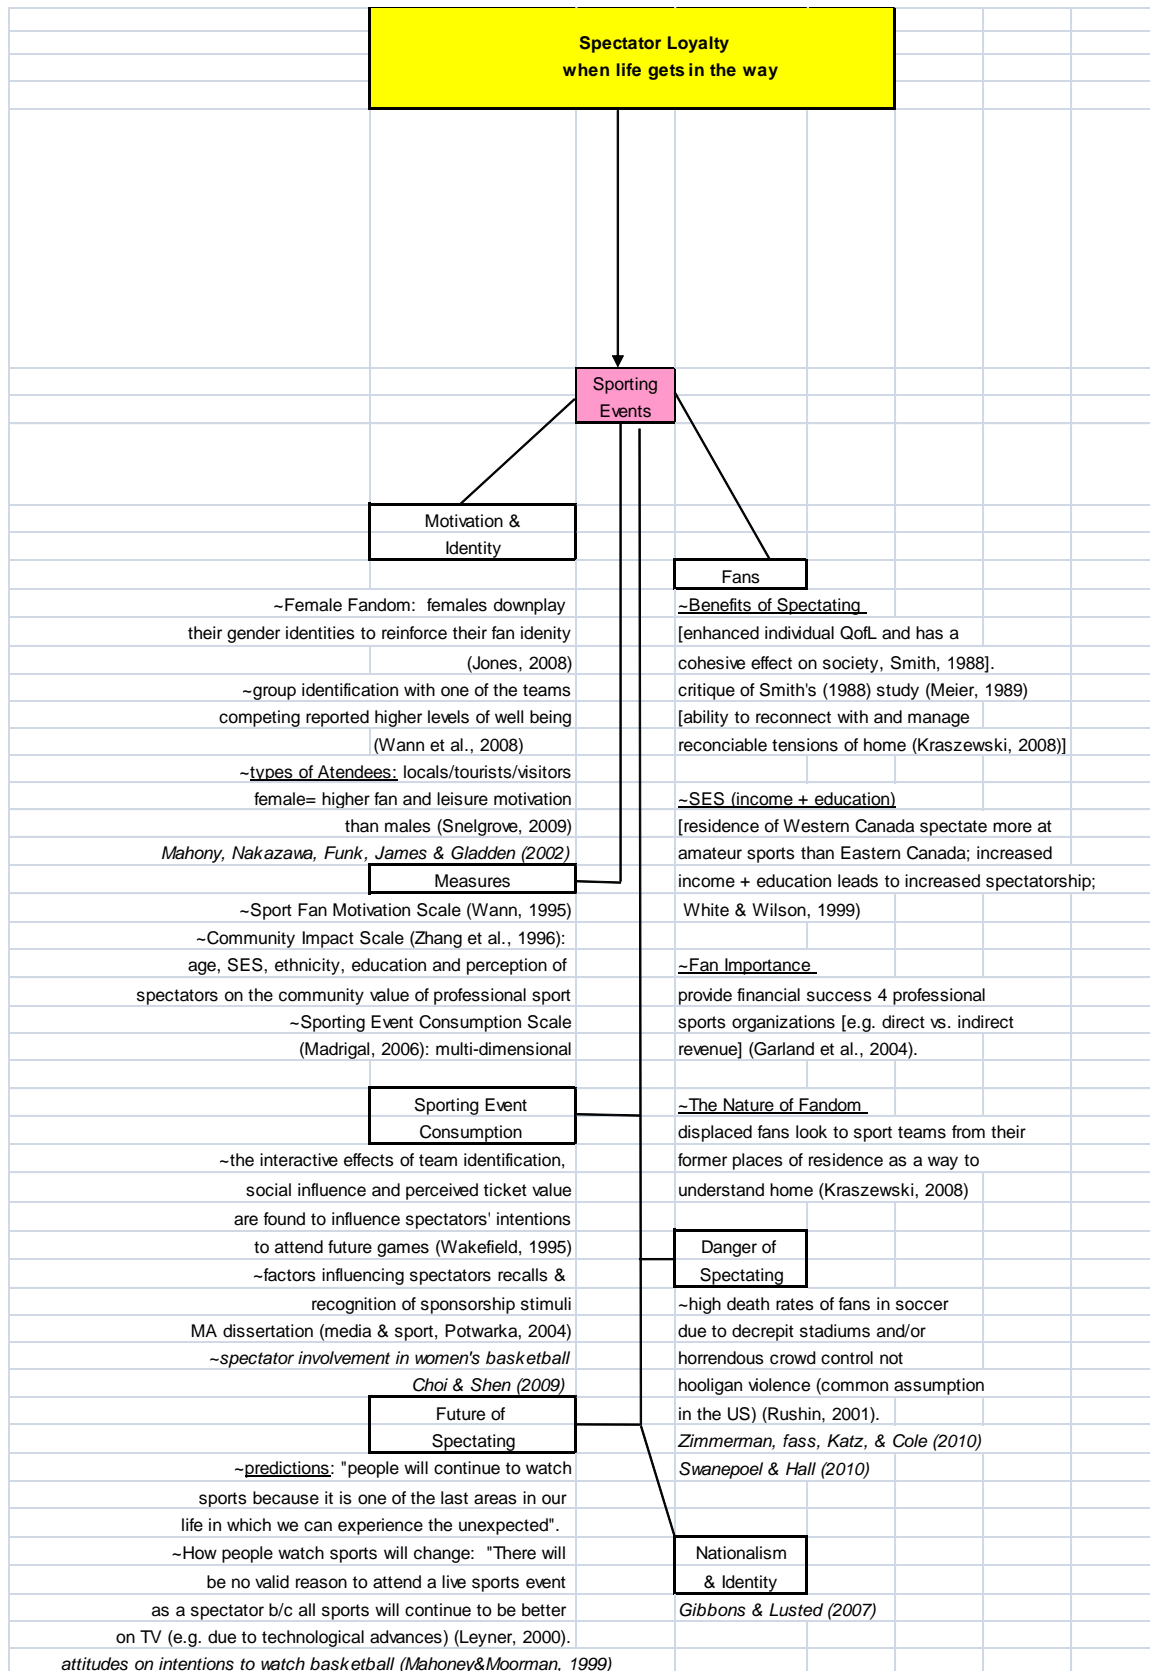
Spectator Loyalty
when life gets in the way

Sporting Events

Motivation & Identity

~Female Fandom: females downplay their gender identities to reinforce their fan idenity (Jones, 2008)
~group identification with one of the teams competing reported higher levels of well being (Wann et al., 2008)
~types of Atendees: locals/tourists/visitors female= higher fan and leisure motivation than males (Snelgrove, 2009)
*Mahony, Nakazawa, Funk, James & Gladden (2002)*

Measures

~Sport Fan Motivation Scale (Wann, 1995)
~Community Impact Scale (Zhang et al., 1996): age, SES, ethnicity, education and perception of spectators on the community value of professional sport
~Sporting Event Consumption Scale (Madrigal, 2006): multi-dimensional

Sporting Event Consumption

~the interactive effects of team identification, social influence and perceived ticket value are found to influence spectators' intentions to attend future games (Wakefield, 1995)
~factors influencing spectators recalls & recognition of sponsorship stimuli MA dissertation (media & sport, Potwarka, 2004)
*~spectator involvement in women's basketball*
*Choi & Shen (2009)*

Future of Spectating

~predictions: "people will continue to watch sports because it is one of the last areas in our life in which we can experience the unexpected".
~How people watch sports will change: "There will be no valid reason to attend a live sports event as a spectator b/c all sports will continue to be better on TV (e.g. due to technological advances) (Leyner, 2000).
*attitudes on intentions to watch basketball (Mahoney&Moorman, 1999)*

Fans

~Benefits of Spectating
[enhanced individual QofL and has a cohesive effect on society, Smith, 1988].
critique of Smith's (1988) study (Meier, 1989)
[ability to reconnect with and manage reconciable tensions of home (Kraszewski, 2008)]

~SES (income + education)
[residence of Western Canada spectate more at amateur sports than Eastern Canada; increased income + education leads to increased spectatorship; White & Wilson, 1999)

~Fan Importance
provide financial success 4 professional sports organizations [e.g. direct vs. indirect revenue] (Garland et al., 2004).

~The Nature of Fandom
displaced fans look to sport teams from their former places of residence as a way to understand home (Kraszewski, 2008)

Danger of Spectating

~high death rates of fans in soccer due to decrepit stadiums and/or horrendous crowd control not hooligan violence (common assumption in the US) (Rushin, 2001).
*Zimmerman, fass, Katz, & Cole (2010)*
*Swanepoel & Hall (2010)*

Nationalism & Identity

*Gibbons & Lusted (2007)*